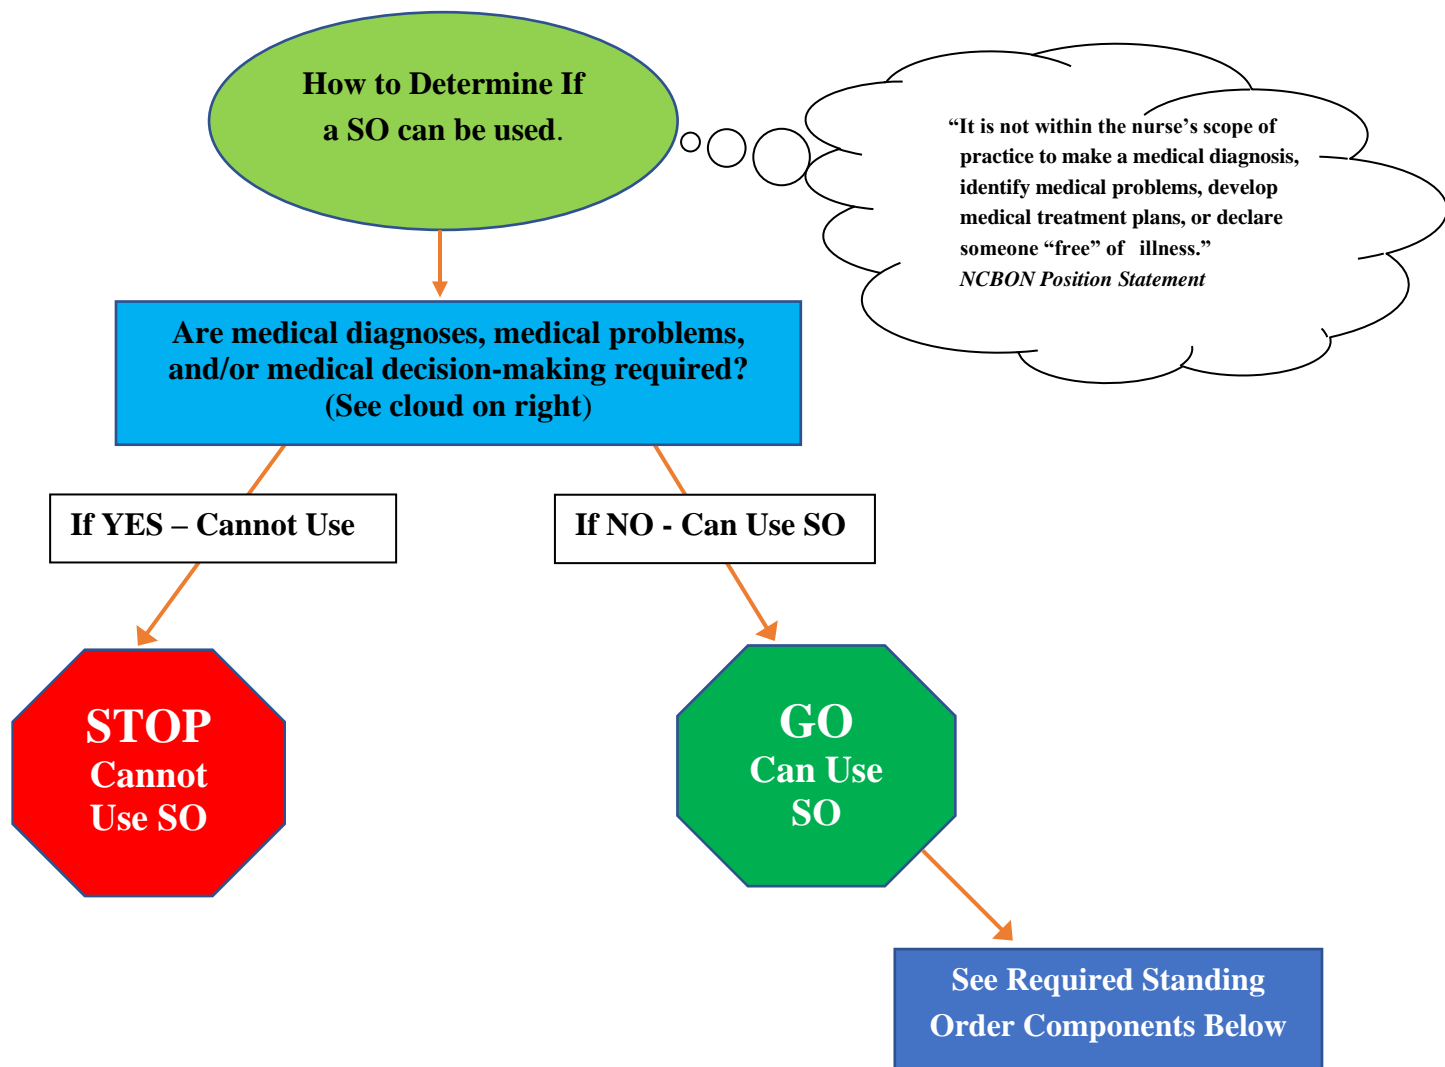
How to Determine If a SO can be used.

"It is not within the nurse's scope of practice to make a medical diagnosis, identify medical problems, develop medical treatment plans, or declare someone "free" of illness."
NCBON Position Statement

Are medical diagnoses, medical problems, and/or medical decision-making required? (See cloud on right)

If YES – Cannot Use

If NO - Can Use SO

STOP
Cannot
Use SO

GO
Can Use
SO

See Required Standing Order Components Below